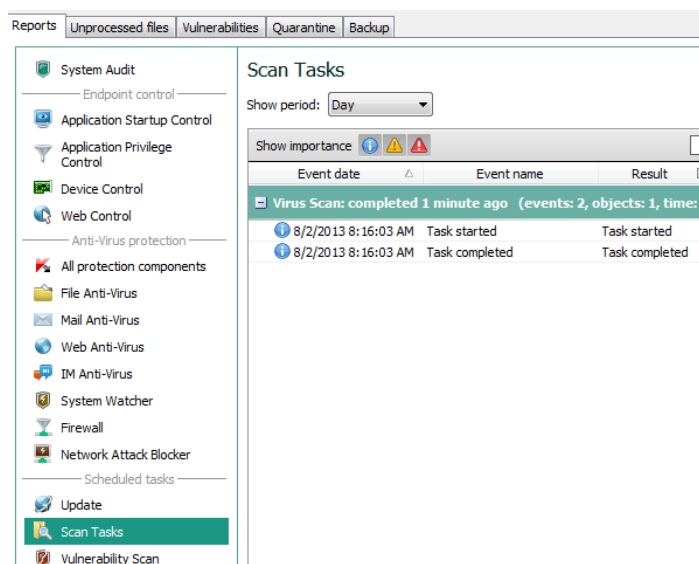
Reports | Unprocessed files | Vulnerabilities | Quarantine | Backup

System Audit
Endpoint control
Application Startup Control
Application Privilege Control
Device Control
Web Control
Anti-Virus protection
All protection components
File Anti-Virus
Mail Anti-Virus
Web Anti-Virus
IM Anti-Virus
System Watcher
Firewall
Network Attack Blocker
Scheduled tasks
Update
Scan Tasks
Vulnerability Scan

Scan Tasks

Show period: Day

Show importance

| Event date | Event name | Result |
|---|---|---|
| Virus Scan: completed 1 minute ago (events: 2, objects: 1, time: | | |
| 8/2/2013 8:16:03 AM | Task started | Task started |
| 8/2/2013 8:16:03 AM | Task completed | Task completed |